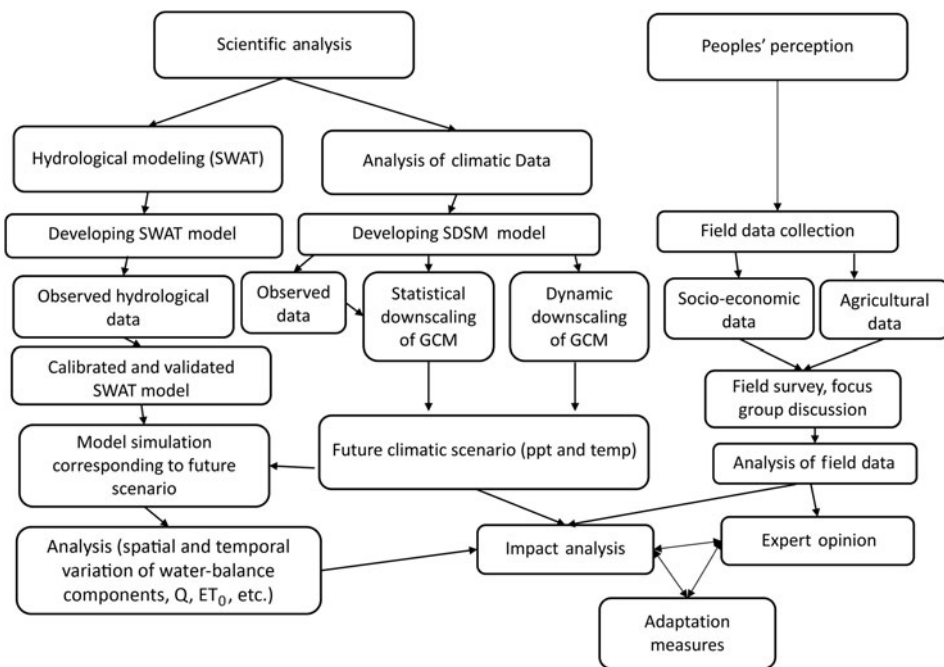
Scientific analysis

Peoples' perception

Hydrological modeling (SWAT)

Analysis of climatic Data

Developing SWAT model

Developing SDSM model

Field data collection

Observed hydrological data

Observed data

Statistical downscaling of GCM

Dynamic downscaling of GCM

Socio-economic data

Agricultural data

Calibrated and validated SWAT model

Field survey, focus group discussion

Model simulation corresponding to future scenario

Future climatic scenario (ppt and temp)

Analysis of field data

Analysis (spatial and temporal variation of water-balance components, Q, $ET_0$, etc.)

Impact analysis

Expert opinion

Adaptation measures